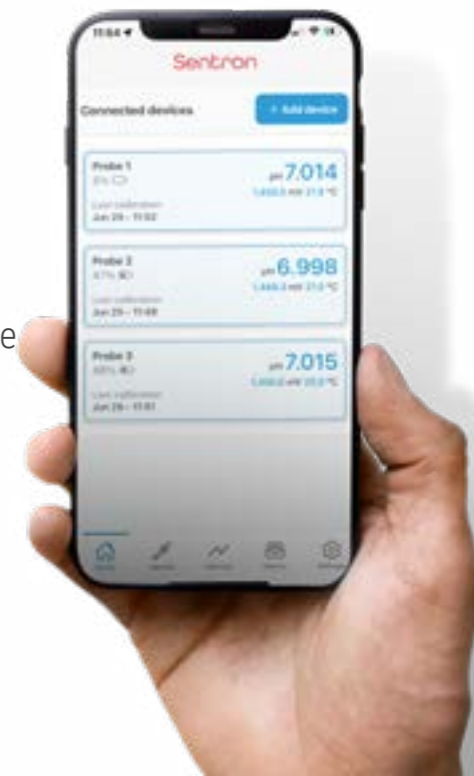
11:54

Sentron

Connected devices

+ Add device

Probe 1
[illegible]
Last calibration
Jun 29 - 11:52
pH 7.014
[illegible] mV 21.0 °C

Probe 2
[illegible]
Last calibration
Jun 29 - 11:48
pH 6.998
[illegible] mV 21.0 °C

Probe 3
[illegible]
Last calibration
Jun 29 - 11:51
pH 7.015
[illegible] mV 20.0 °C

e